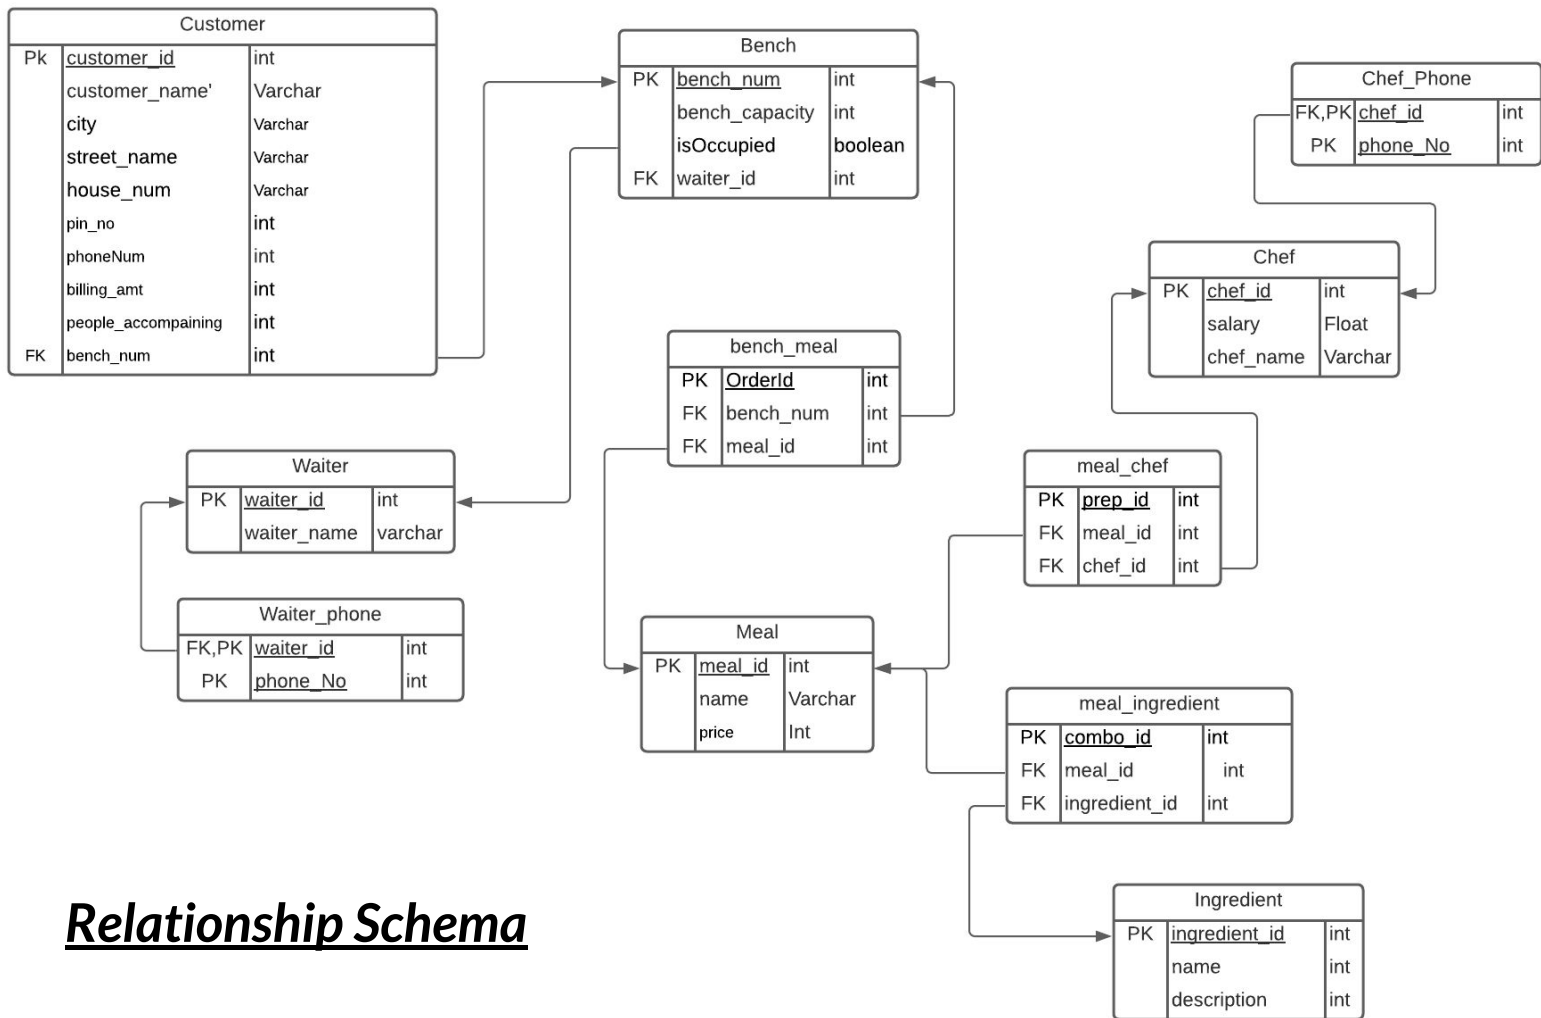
Customer

| | | |
|---|---|---|
| Pk | customer_id | int |
| | customer_name' | Varchar |
| | city | Varchar |
| | street_name | Varchar |
| | house_num | Varchar |
| | pin_no | int |
| | phoneNum | int |
| | billing_amt | int |
| | people_accompaining | int |
| FK | bench_num | int |

Bench

| | | |
|---|---|---|
| PK | bench_num | int |
| | bench_capacity | int |
| | isOccupied | boolean |
| FK | waiter_id | int |

Chef_Phone

| | | |
|---|---|---|
| FK,PK | chef_id | int |
| PK | phone_No | int |

Chef

| | | |
|---|---|---|
| PK | chef_id | int |
| | salary | Float |
| | chef_name | Varchar |

bench_meal

| | | |
|---|---|---|
| PK | OrderId | int |
| FK | bench_num | int |
| FK | meal_id | int |

Waiter

| | | |
|---|---|---|
| PK | waiter_id | int |
| | waiter_name | varchar |

meal_chef

| | | |
|---|---|---|
| PK | prep_id | int |
| FK | meal_id | int |
| FK | chef_id | int |

Waiter_phone

| | | |
|---|---|---|
| FK,PK | waiter_id | int |
| PK | phone_No | int |

Meal

| | | |
|---|---|---|
| PK | meal_id | int |
| | name | Varchar |
| | price | Int |

meal_ingredient

| | | |
|---|---|---|
| PK | combo_id | int |
| FK | meal_id | int |
| FK | ingredient_id | int |

Ingredient

| | | |
|---|---|---|
| PK | ingredient_id | int |
| | name | int |
| | description | int |

Relationship Schema